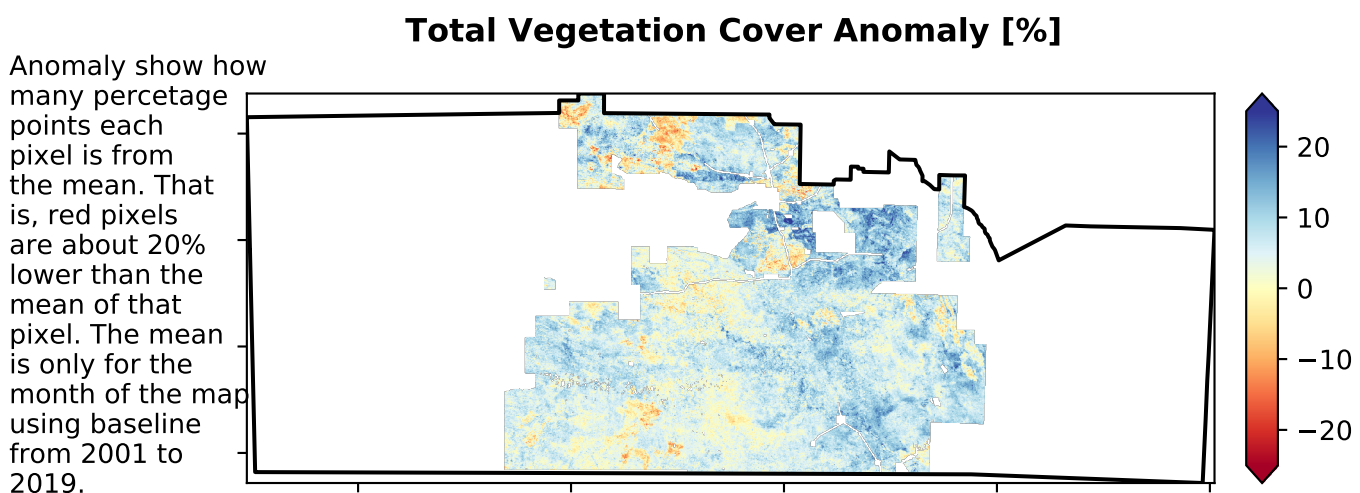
Total Vegetation Cover Anomaly [%]

Anomaly show how many percetage points each pixel is from the mean. That is, red pixels are about 20% lower than the mean of that pixel. The mean is only for the month of the map using baseline from 2001 to 2019.

20
10
0
−10
−20